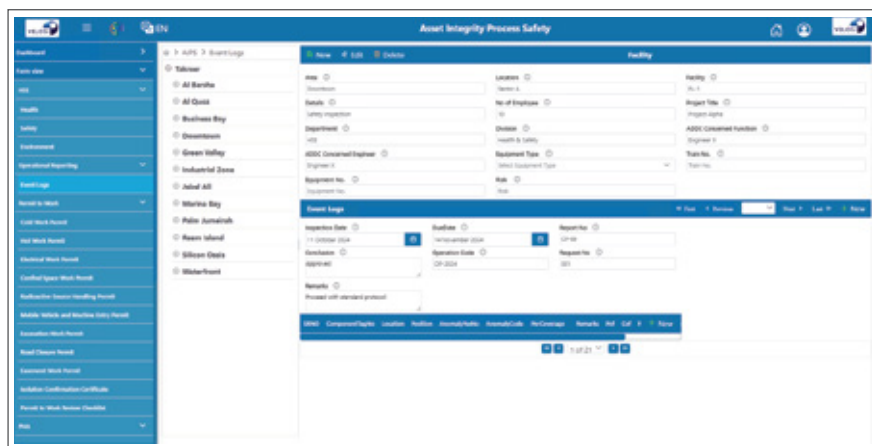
EN

Asset Integrity Process Safety

Dashboard
Farm view
HSE
Health
Safety
Environment
Operational Reporting
Event Logs
Permit to Work
Cold Work Permit
Hot Work Permit
Electrical Work Permit
Confined Space Work Permit
Radioactive Source Handling Permit
Mobile Vehicle and Machine Entry Permit
Excavation Work Permit
Road Closure Permit
Excavant Work Permit
Isolation Confirmation Certificate
Permit to Work Review Checklist
Risk

> AIPS > Event Logs

Takreer
Al Barsha
Al Qusis
Business Bay
Downtown
Green Valley
Industrial Zone
Jebel Ali
Marina Bay
Palm Jumeirah
Reem Island
Silicon Oasis
Waterfront

New Edit Delete

Facility

Area
Downtown
Location
Sector A
Facility
PL-1
Details
Safety Inspection
No of Employee
10
Project Title
Project Alpha
Department
HSE
Division
Health & Safety
ADDC Concerned Function
Engineer X
ADDC Concerned Engineer
Engineer X
Equipment Type
Select Equipment Type
Train No.
Train No.
Equipment No.
Equipment No.
Risk
Risk

Event Logs

First Previous Next Last New

Inspection Date
11 October 2024
DueDate
14 November 2024
Report No
CP-99
Conclusion
Approved
Operation Code
OP-2024
Request No
001
Remarks
Proceed with standard protocol

DRNO ComponentTagNo Location Position AnomalyNoNo AnomalyCode PerCoverage Remarks Pof CoF R New

1 of 21